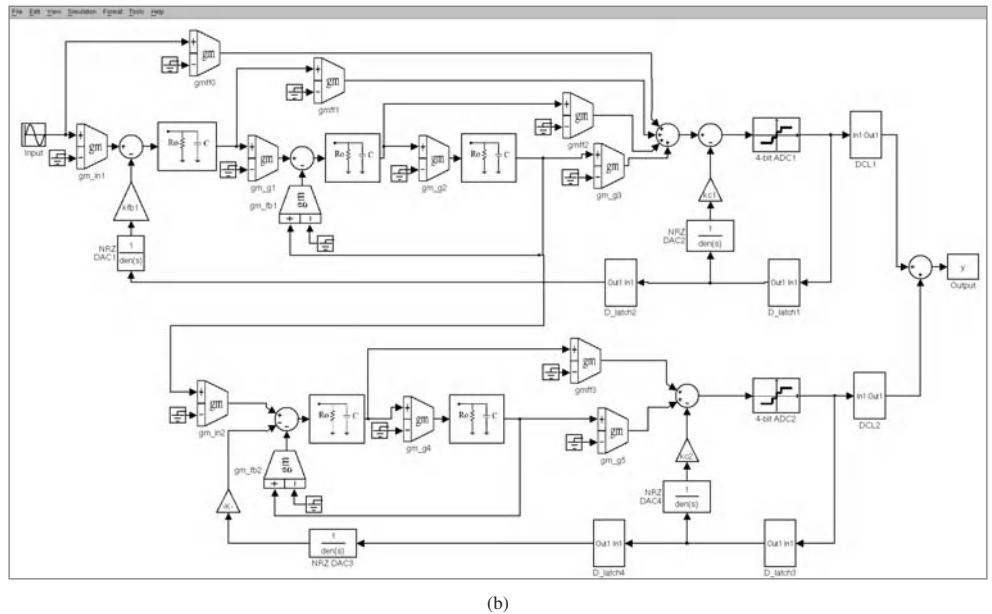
File Edit View Simulation Format Tools Help

gm
gmff0
gm
gmff1
Input
gm
gm_in1
Re C
gm
gm_g1
gm
gm_fb1
Re C
gm
gm_g2
Re C
gm
gmff2
gm
gm_g3
4-bit ADC1
In1 Out1
DCL1
kfb1
NRZ DAC1
1
den(s)
Kc1
NRZ DAC2
1
den(s)
Out1 In1
D_latch2
Out1 In1
D_latch1
y
Output
gm
gm_in2
Re C
gm
gm_g4
Re C
gm
gmff3
gm
gm_g5
4-bit ADC2
In1 Out1
DCL2
gm
gm_fb2
-K-
1
den(s)
NRZ DAC3
Kc2
NRZ DAC4
1
den(s)
Out1 In1
D_latch4
Out1 In1
D_latch3

(b)